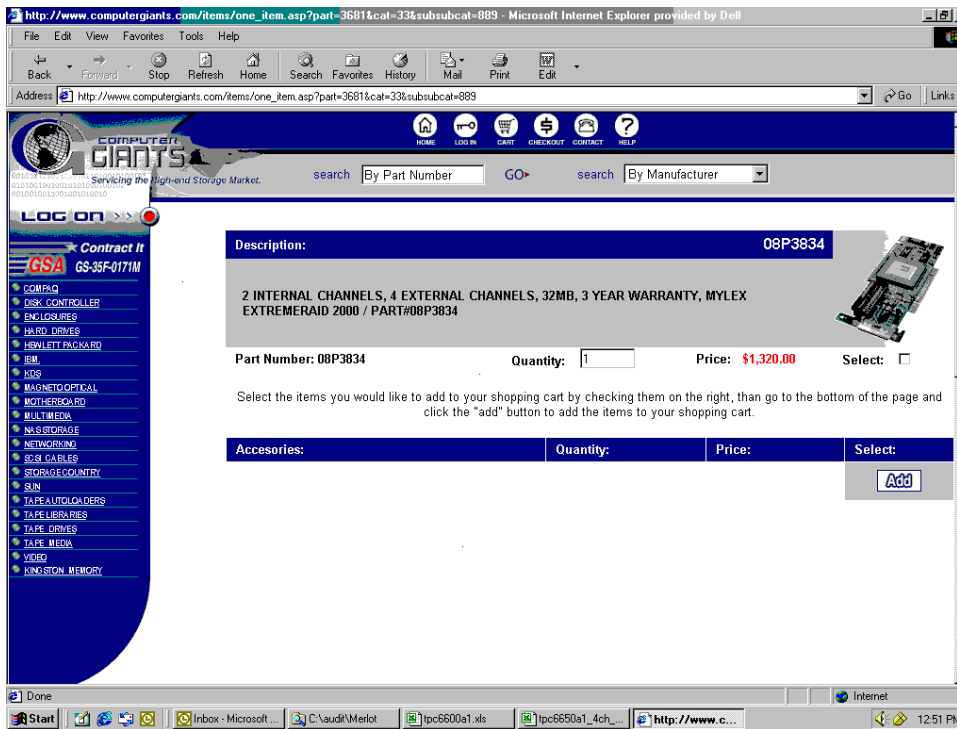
http://www.computergiants.com/items/one_item.asp?part=3681&cat=33&subsubcat=889 - Microsoft Internet Explorer provided by Dell

File Edit View Favorites Tools Help

Back Forward Stop Refresh Home Search Favorites History Mail Print Edit

Address http://www.computergiants.com/items/one_item.asp?part=3681&cat=33&subsubcat=889 Go Links

COMPUTER GIANTS
Servicing the High-end Storage Market.

HOME LOG IN CART CHECKOUT CONTACT HELP

search By Part Number GO search By Manufacturer

LOG ON

Contract It
GSA GS-35F-0171M

COMPAQ
DISK CONTROLLER
ENCLOSURES
HARD DRIVES
HEWLETT PACKARD
IBM
KDS
MAGNETO OPTICAL
MOTHERBOARD
MULTIMEDIA
NAS STORAGE
NETWORKING
SCSI CABLES
STORAGE COUNTRY
SUN
TAPE AUTOLOADERS
TAPE LIBRARIES
TAPE DRIVES
TAPE MEDIA
VIDEO
KINGSTON MEMORY

Description: 08P3834

2 INTERNAL CHANNELS, 4 EXTERNAL CHANNELS, 32MB, 3 YEAR WARRANTY, MYLEX EXTREMERAID 2000 / PART#08P3834

Part Number: 08P3834 Quantity: 1 Price: $1,320.00 Select:

Select the items you would like to add to your shopping cart by checking them on the right, than go to the bottom of the page and click the "add" button to add the items to your shopping cart.

| Accesories: | Quantity: | Price: | Select: |
|---|---|---|---|

Add

Done Internet

Start Inbox - Microsoft ... C:\audit\Merlot tpc6600a1.xls tpc6650a1_4ch_... http://www.c... 12:51 PM